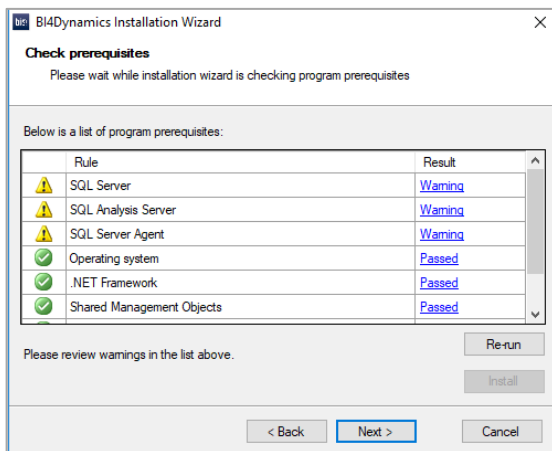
bi4 BI4Dynamics Installation Wizard

×

Check prerequisites

Please wait while installation wizard is checking program prerequisites

Below is a list of program prerequisites:

| | Rule | Result |
|---|---|---|
| | SQL Server | Warning |
| | SQL Analysis Server | Warning |
| | SQL Server Agent | Warning |
| | Operating system | Passed |
| | .NET Framework | Passed |
| | Shared Management Objects | Passed |

Please review warnings in the list above.

Re-run

Install

< Back

Next >

Cancel